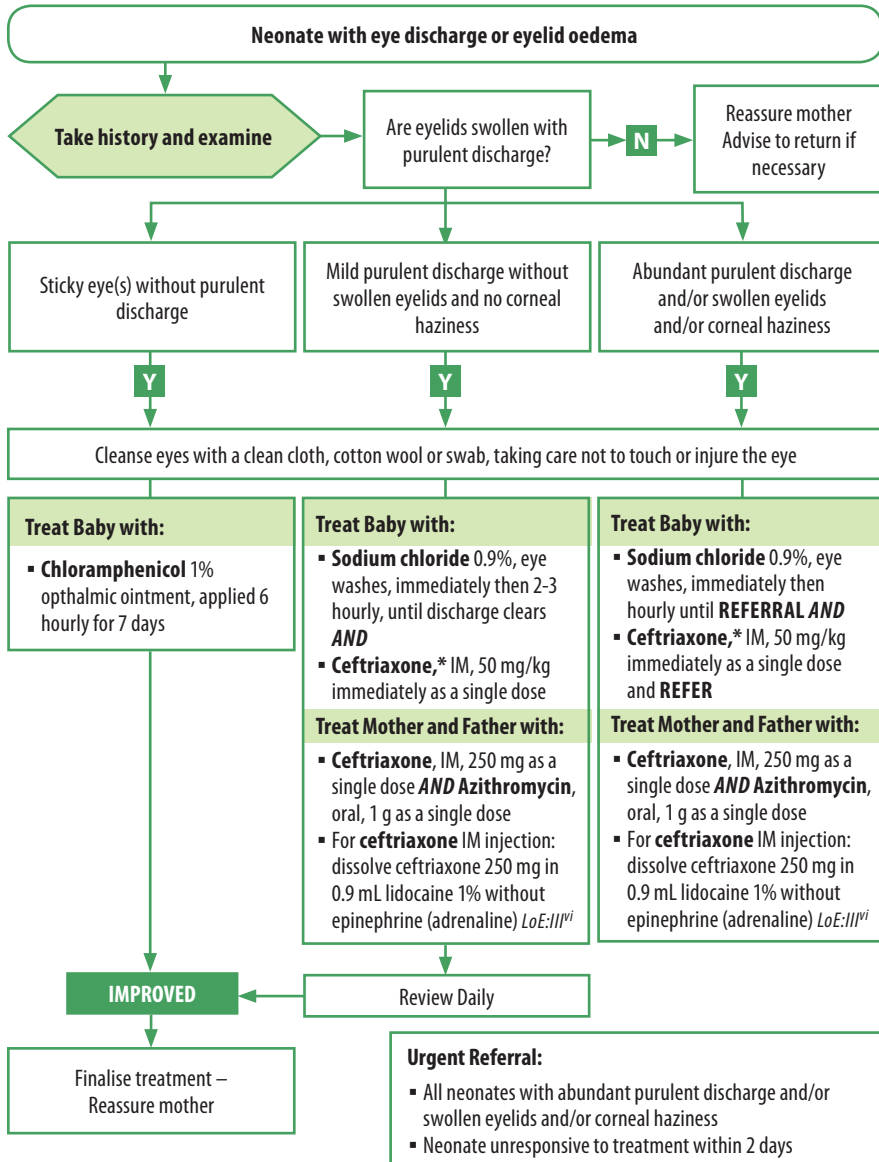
Neonate with eye discharge or eyelid oedema

Take history and examine

Are eyelids swollen with purulent discharge?

N

Reassure mother
Advise to return if necessary

Sticky eye(s) without purulent discharge

Mild purulent discharge without swollen eyelids and no corneal haziness

Abundant purulent discharge and/or swollen eyelids and/or corneal haziness

Y

Y

Y

Cleanse eyes with a clean cloth, cotton wool or swab, taking care not to touch or injure the eye

Treat Baby with:

▪ **Chloramphenicol** 1% opthalmic ointment, applied 6 hourly for 7 days

Treat Baby with:

▪ **Sodium chloride** 0.9%, eye washes, immediately then 2-3 hourly, until discharge clears ***AND***
▪ **Ceftriaxone,*** IM, 50 mg/kg immediately as a single dose

Treat Mother and Father with:

▪ **Ceftriaxone**, IM, 250 mg as a single dose ***AND*** **Azithromycin**, oral, 1 g as a single dose
▪ For **ceftriaxone** IM injection: dissolve ceftriaxone 250 mg in 0.9 mL lidocaine 1% without epinephrine (adrenaline) *LoE:III$^{vi}$*

Treat Baby with:

▪ **Sodium chloride** 0.9%, eye washes, immediately then hourly until **REFERRAL *AND***
▪ **Ceftriaxone,*** IM, 50 mg/kg immediately as a single dose and **REFER**

Treat Mother and Father with:

▪ **Ceftriaxone**, IM, 250 mg as a single dose ***AND*** **Azithromycin**, oral, 1 g as a single dose
▪ For **ceftriaxone** IM injection: dissolve ceftriaxone 250 mg in 0.9 mL lidocaine 1% without epinephrine (adrenaline) *LoE:III$^{vi}$*

IMPROVED

Review Daily

Finalise treatment – Reassure mother

Urgent Referral:

▪ All neonates with abundant purulent discharge and/or swollen eyelids and/or corneal haziness
▪ Neonate unresponsive to treatment within 2 days